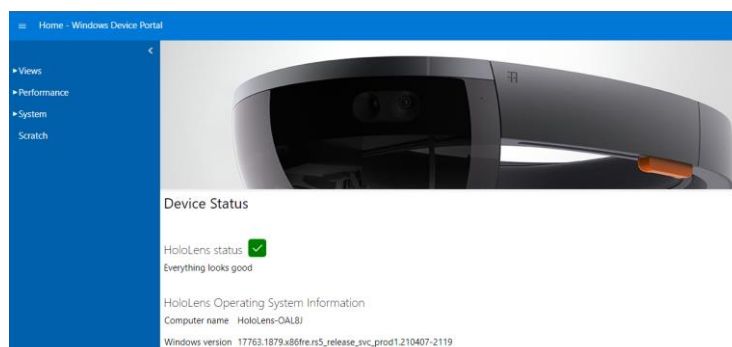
≡ Home - Windows Device Portal

<

►Views

►Performance

►System

Scratch

Device Status

HoloLens status

Everything looks good

HoloLens Operating System Information

Computer name HoloLens-OAL8J

Windows version 17763.1879.x86fre.rs5_release_svc_prod1.210407-2119